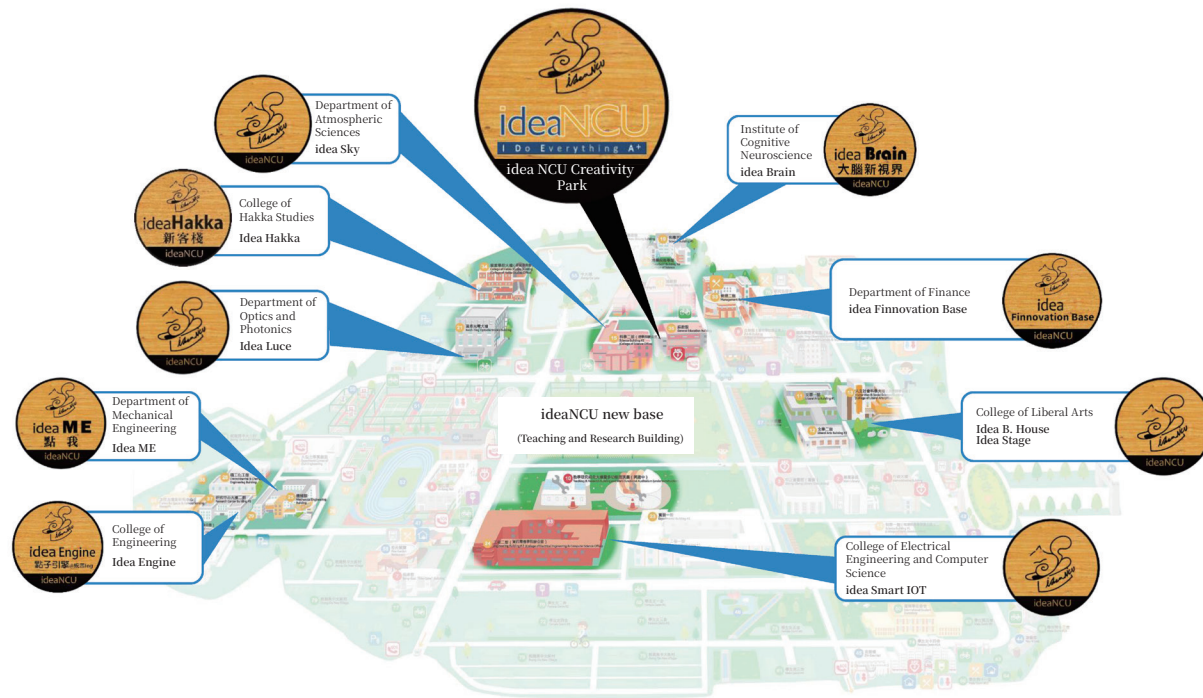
ideaNCU
I Do Everything A+
idea NCU Creativity Park

ideaNCU
Department of Atmospheric Sciences
idea Sky

Institute of Cognitive Neuroscience
idea Brain
idea Brain
大腦新視界
ideaNCU

ideaHakka
新客棧
ideaNCU
College of Hakka Studies
Idea Hakka

Department of Finance
idea Finnovation Base
idea
Finnovation Base
ideaNCU

ideaNCU
Department of Optics and Photonics
Idea Luce

idea ME
點我
ideaNCU
Department of Mechanical Engineering
Idea ME

ideaNCU new base
(Teaching and Research Building)

College of Liberal Arts
Idea B. House
Idea Stage
ideaNCU

idea Engine
點子引擎
ideaNCU
College of Engineering
Idea Engine

College of Electrical Engineering and Computer Science
idea Smart IOT
ideaNCU